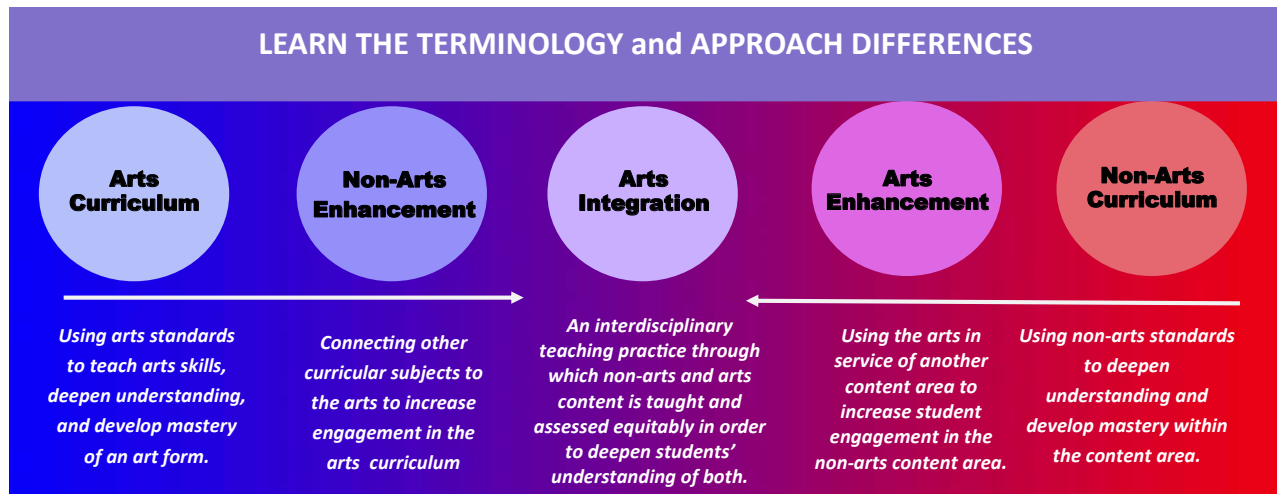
LEARN THE TERMINOLOGY and APPROACH DIFFERENCES

Arts Curriculum

Non-Arts Enhancement

Arts Integration

Arts Enhancement

Non-Arts Curriculum

Using arts standards to teach arts skills, deepen understanding, and develop mastery of an art form.

Connecting other curricular subjects to the arts to increase engagement in the arts curriculum

An interdisciplinary teaching practice through which non-arts and arts content is taught and assessed equitably in order to deepen students' understanding of both.

Using the arts in service of another content area to increase student engagement in the non-arts content area.

Using non-arts standards to deepen understanding and develop mastery within the content area.